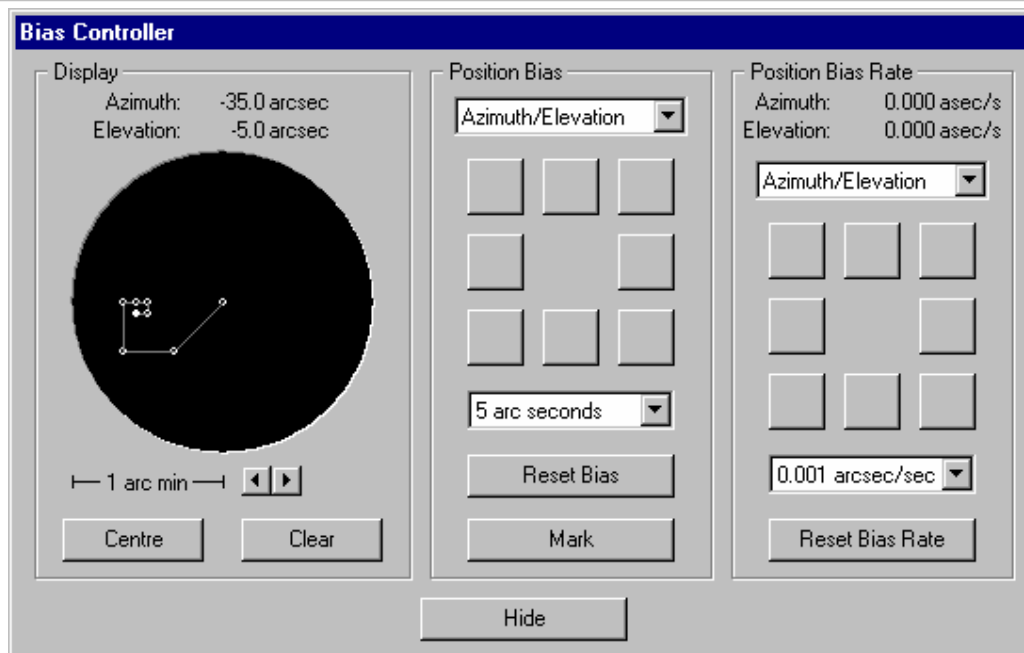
Bias Controller

Display
Azimuth: -35.0 arcsec
Elevation: -5.0 arcsec

1 arc min

Centre
Clear

Position Bias
Azimuth/Elevation

5 arc seconds

Reset Bias
Mark

Position Bias Rate
Azimuth: 0.000 asec/s
Elevation: 0.000 asec/s
Azimuth/Elevation

0.001 arcsec/sec

Reset Bias Rate

Hide